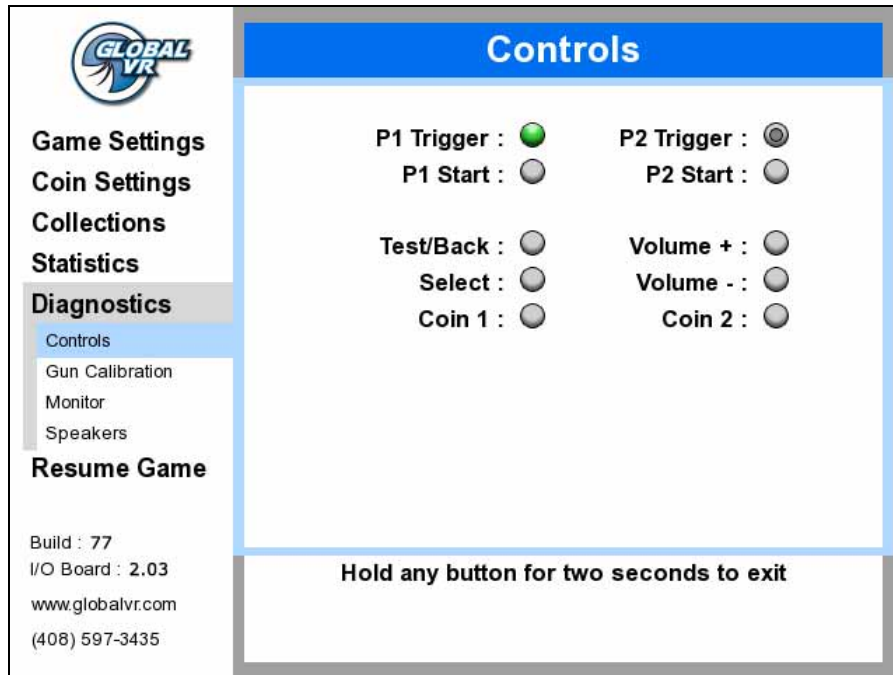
GLOBAL VR

Game Settings
Coin Settings
Collections
Statistics
Diagnostics
Controls
Gun Calibration
Monitor
Speakers
Resume Game

Build : 77
I/O Board : 2.03
www.globalvr.com
(408) 597-3435

Controls

P1 Trigger :
P1 Start :

P2 Trigger :
P2 Start :

Test/Back :
Select :
Coin 1 :

Volume + :
Volume - :
Coin 2 :

Hold any button for two seconds to exit